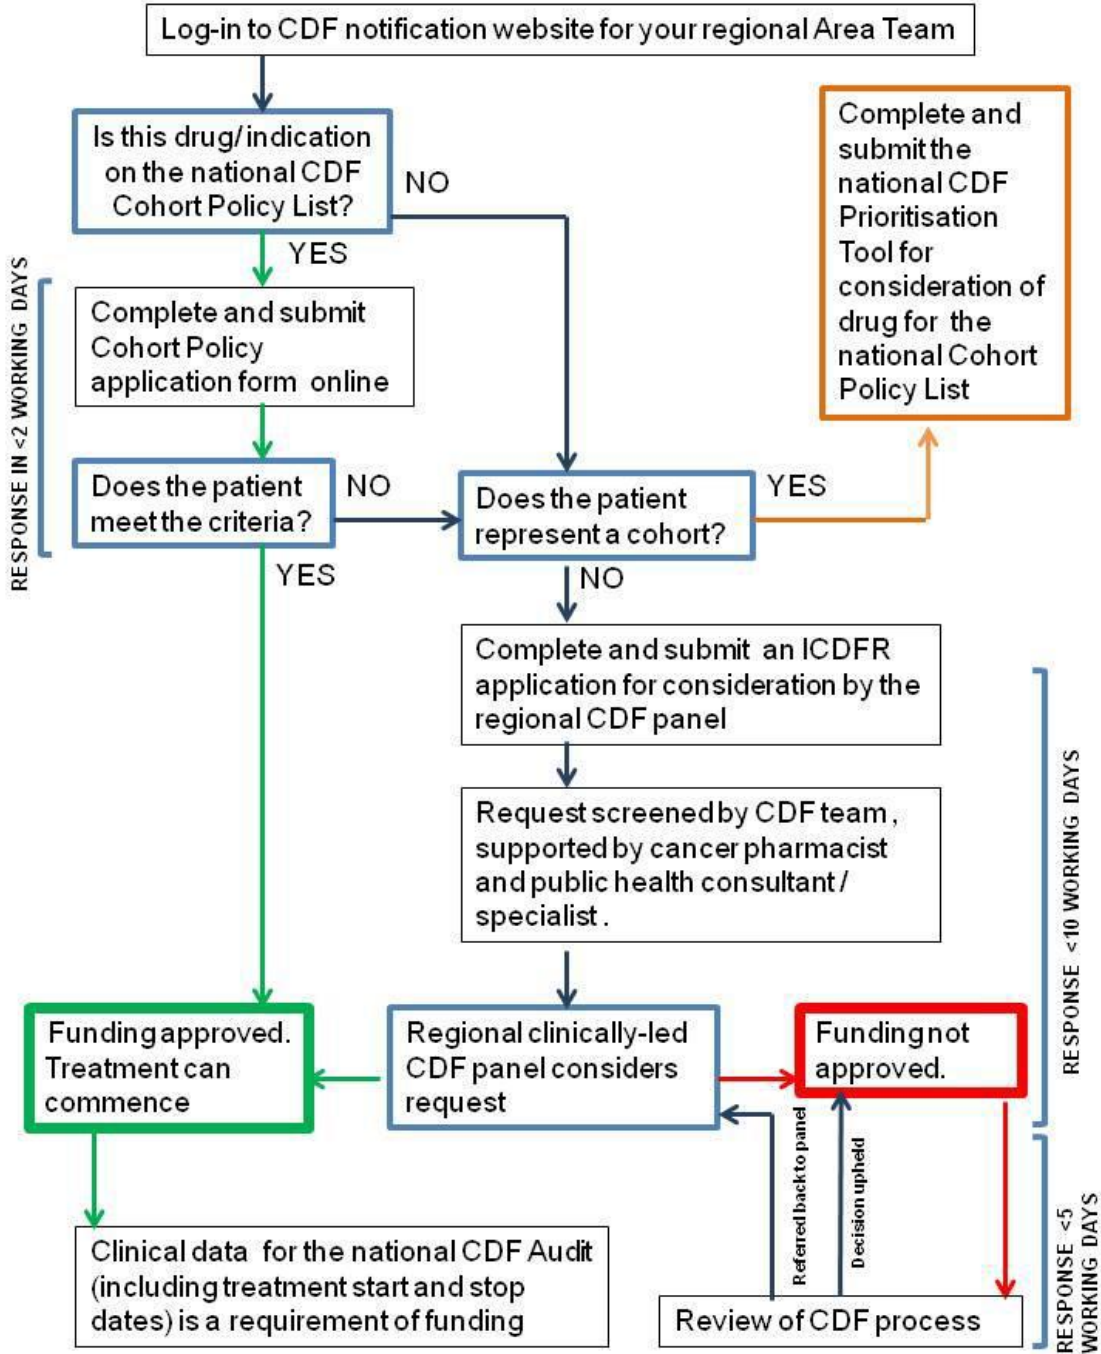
Log-in to CDF notification website for your regional Area Team

Is this drug/indication on the national CDF Cohort Policy List?

NO

YES

Complete and submit the national CDF Prioritisation Tool for consideration of drug for the national Cohort Policy List

RESPONSE IN <2 WORKING DAYS

Complete and submit Cohort Policy application form online

Does the patient meet the criteria?

NO

Does the patient represent a cohort?

YES

YES

NO

Complete and submit an ICDFR application for consideration by the regional CDF panel

Request screened by CDF team, supported by cancer pharmacist and public health consultant / specialist.

RESPONSE <10 WORKING DAYS

Funding approved. Treatment can commence

Regional clinically-led CDF panel considers request

Funding not approved.

Referred back to panel

Decision upheld

Clinical data for the national CDF Audit (including treatment start and stop dates) is a requirement of funding

Review of CDF process

RESPONSE <5 WORKING DAYS